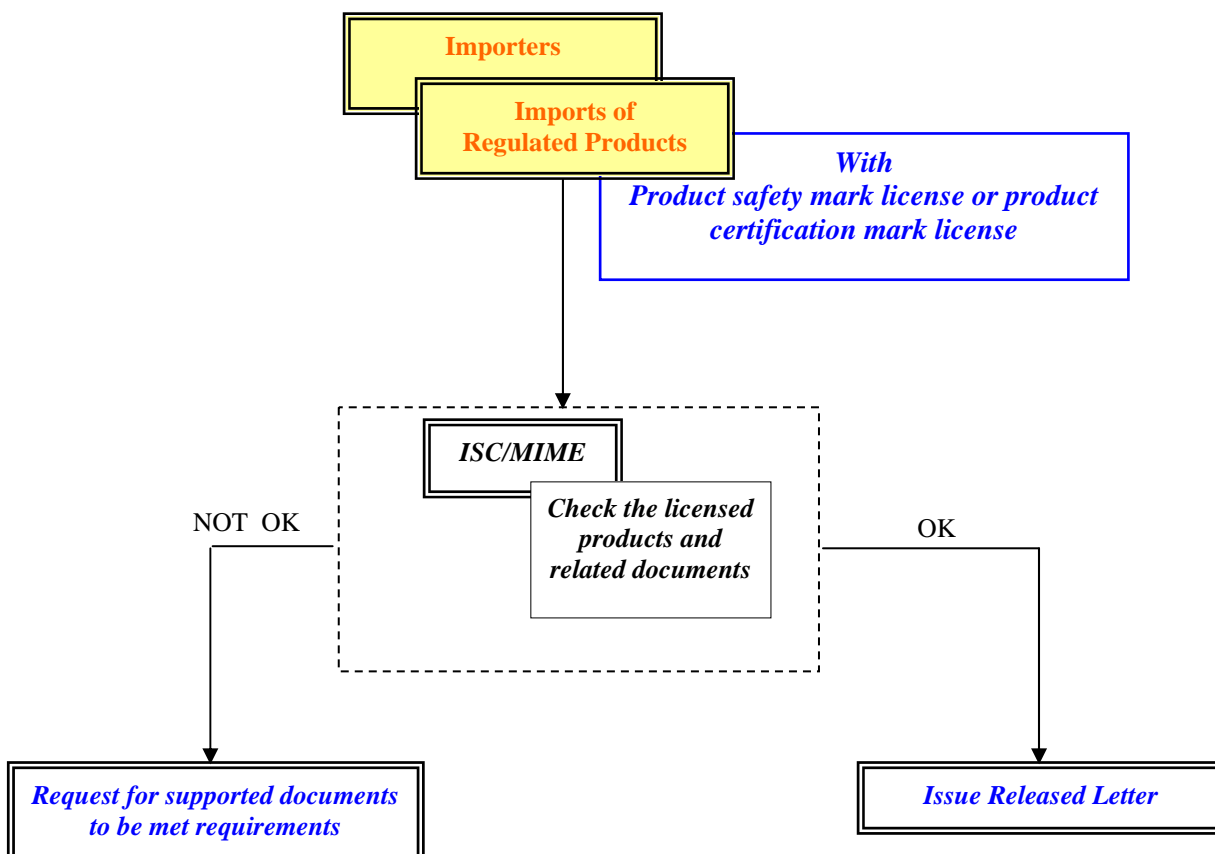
Importers

Imports of Regulated Products

With Product safety mark license or product certification mark license

ISC/MIME

Check the licensed products and related documents

NOT OK

OK

Request for supported documents to be met requirements

Issue Released Letter